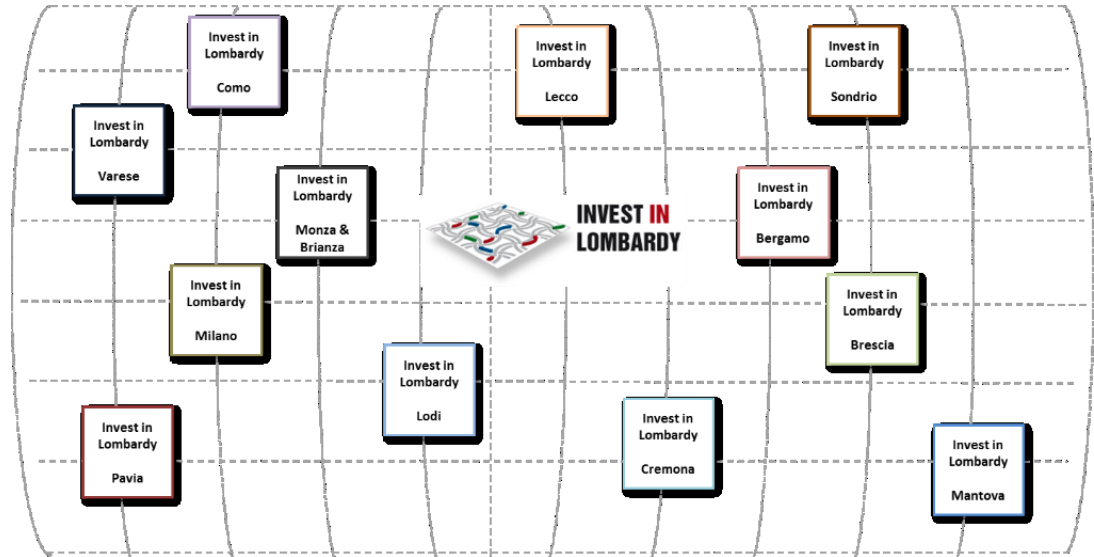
Invest in Lombardy

Como

Invest in Lombardy

Lecco

Invest in Lombardy

Sondrio

Invest in Lombardy

Varese

Invest in Lombardy

Monza & Brianza

INVEST IN LOMBARDY

Invest in Lombardy

Bergamo

Invest in Lombardy

Milano

Invest in Lombardy

Brescia

Invest in Lombardy

Lodi

Invest in Lombardy

Pavia

Invest in Lombardy

Cremona

Invest in Lombardy

Mantova